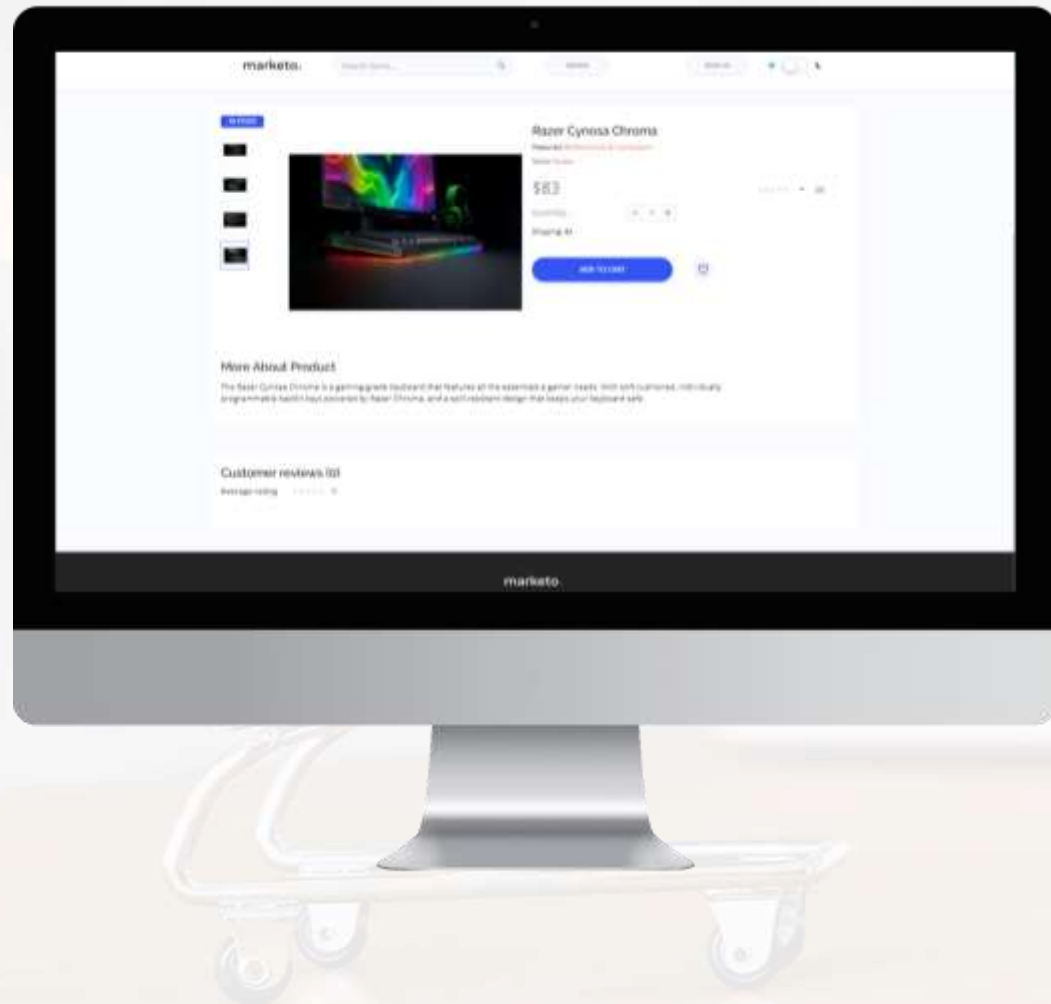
marketo. Search items... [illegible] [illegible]

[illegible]

Razer Cynosa Chroma

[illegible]

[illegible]

$83

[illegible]

Shipping: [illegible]

ADD TO CART

More About Product

The Razer Cynosa Chroma is a gaming grade keyboard that features all the essentials a gamer needs. With soft cushioned, individually programmable backlit keys powered by Razer Chroma, and a spill-resistant design that keeps your keyboard safe.

Customer reviews (0)

Average rating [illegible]

marketo.